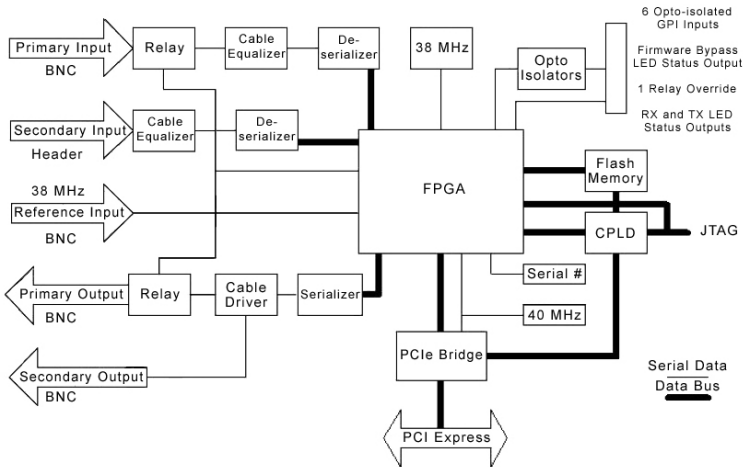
Primary Input
BNC
Relay
Cable Equalizer
Deserializer
38 MHz
Opto Isolators
6 Opto-isolated GPI Inputs
Firmware Bypass LED Status Output
1 Relay Override
RX and TX LED Status Outputs
Secondary Input
Header
Cable Equalizer
Deserializer
FPGA
Flash Memory
38 MHz
Reference Input
BNC
CPLD
JTAG
Serial #
Primary Output
BNC
Relay
Cable Driver
Serializer
40 MHz
Secondary Output
BNC
PCIe Bridge
Serial Data
Data Bus
PCI Express